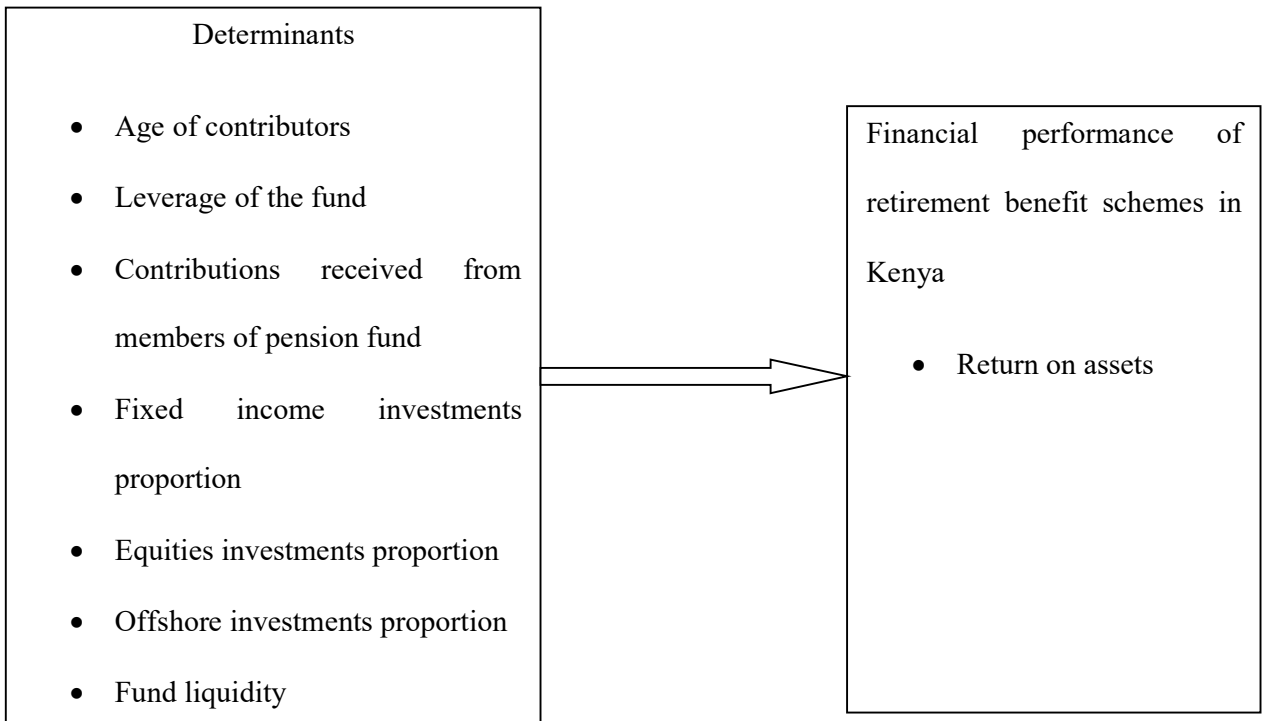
Determinants

- Age of contributors
- Leverage of the fund
- Contributions received from members of pension fund
- Fixed income investments proportion
- Equities investments proportion
- Offshore investments proportion
- Fund liquidity

Financial performance of retirement benefit schemes in Kenya

- Return on assets